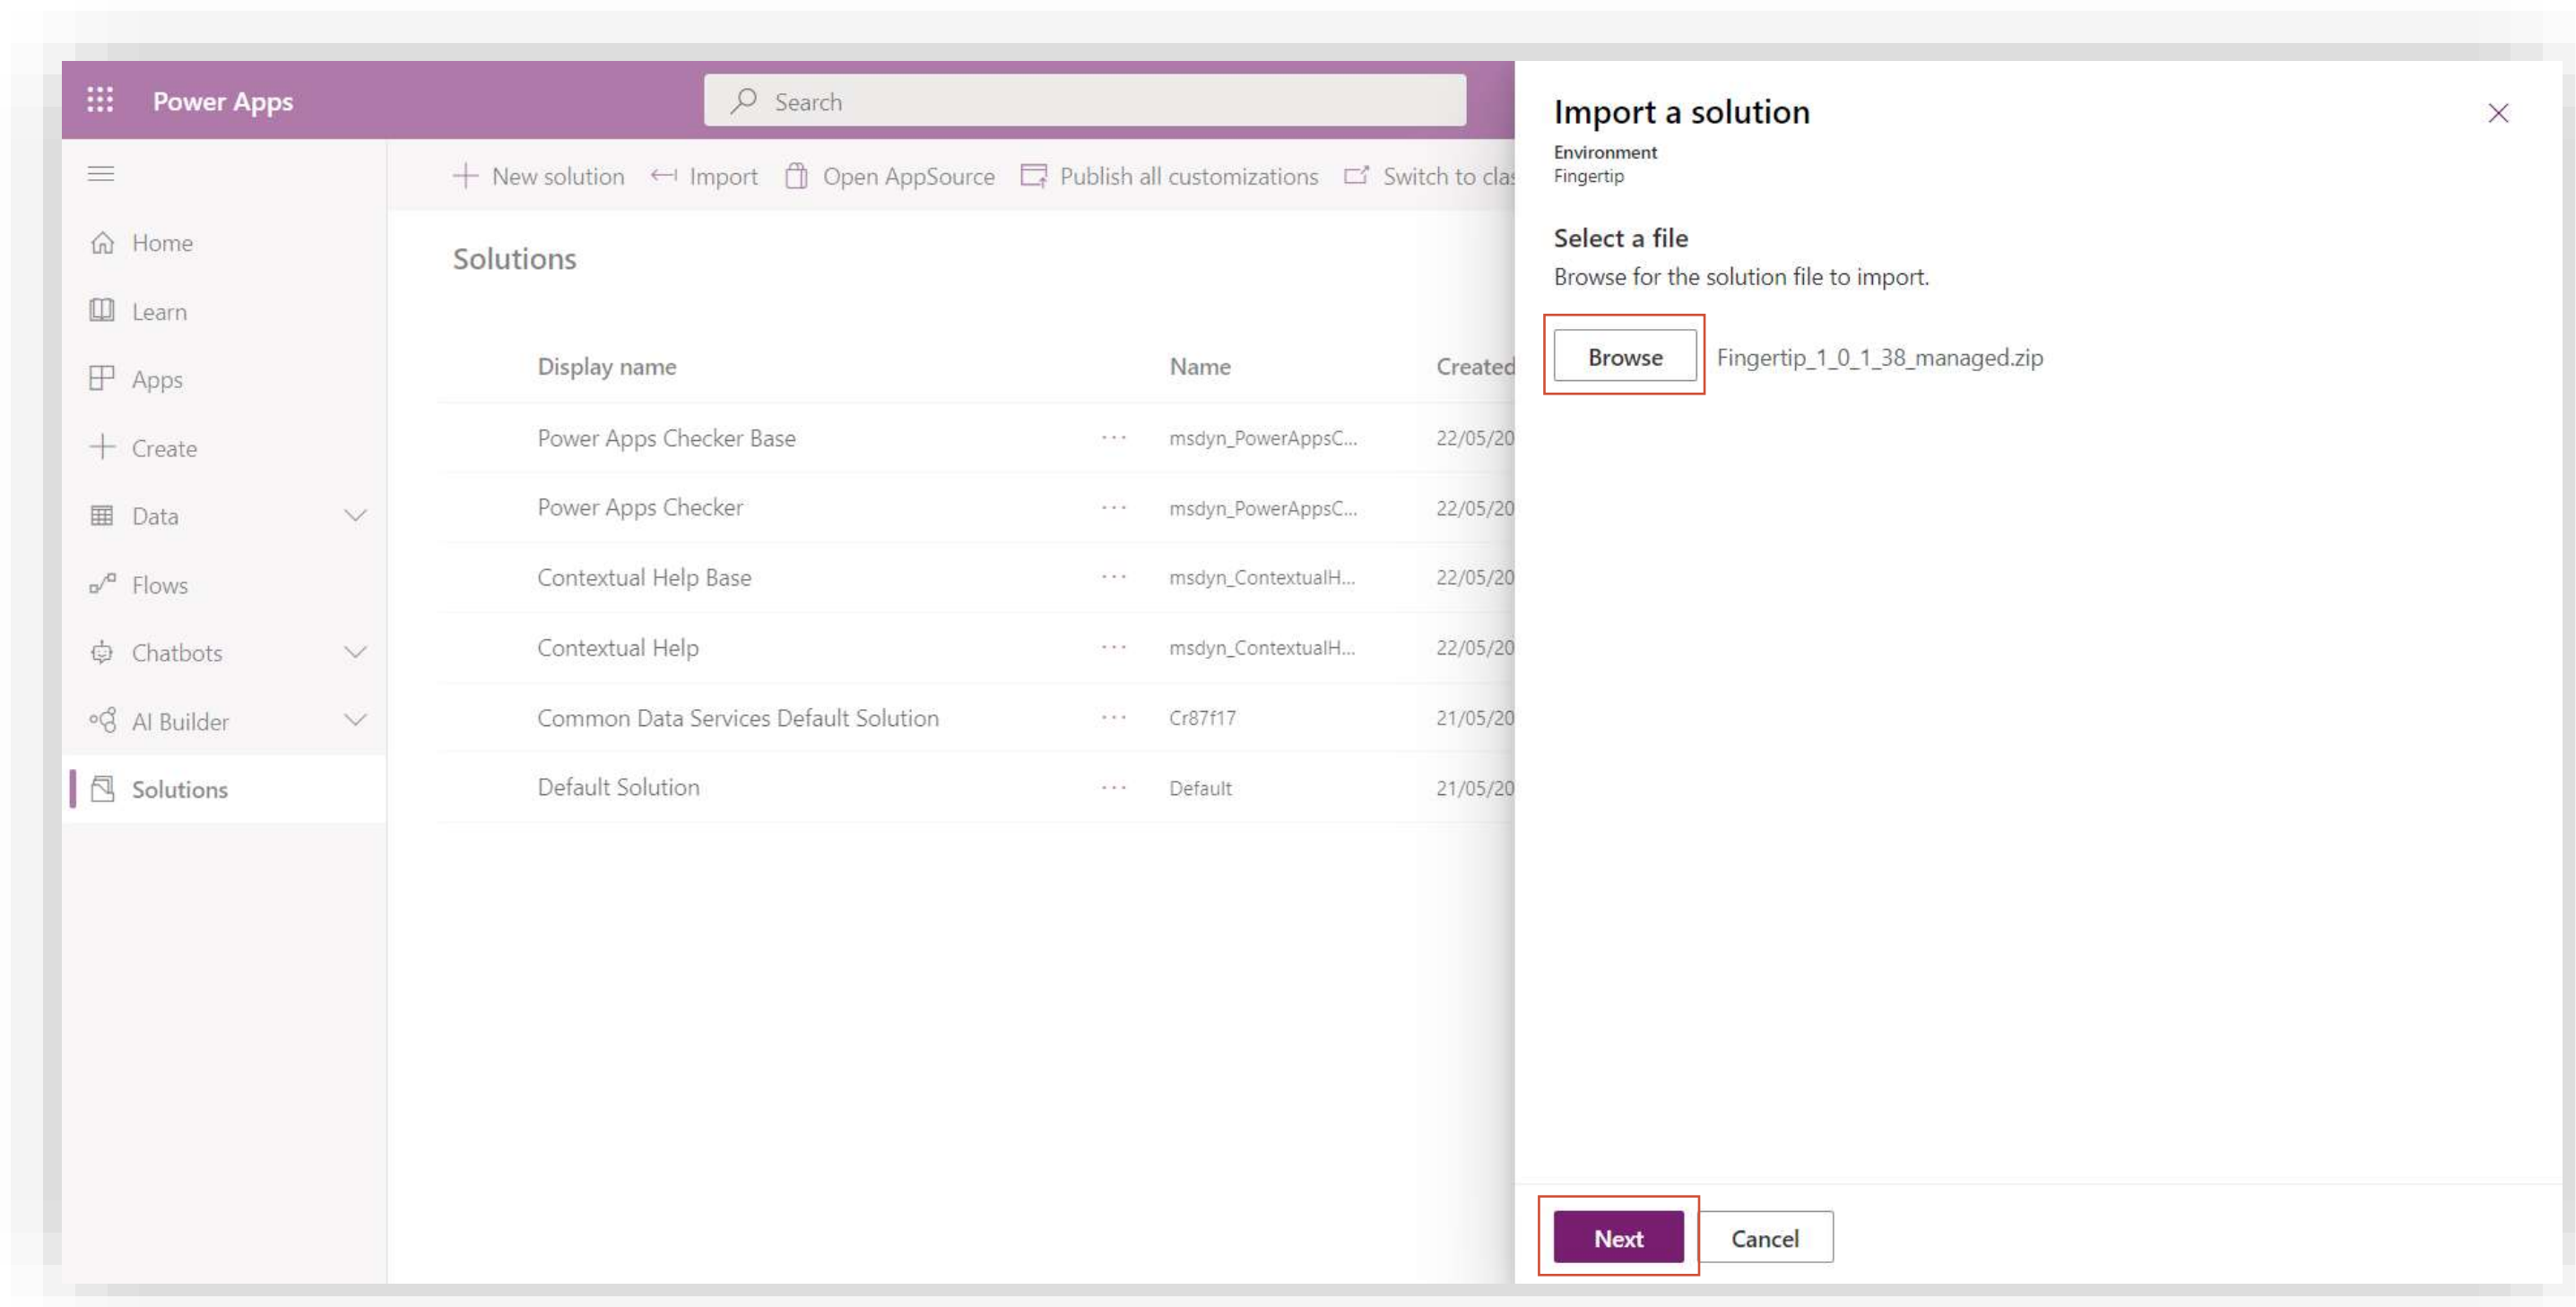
Power Apps

Search

New solution Import Open AppSource Publish all customizations Switch to clas

Home
Learn
Apps
Create
Data
Flows
Chatbots
AI Builder
Solutions

Solutions

| Display name | | Name | Created |
|---|---|---|---|
| Power Apps Checker Base | ··· | msdyn_PowerAppsC... | 22/05/20 |
| Power Apps Checker | ··· | msdyn_PowerAppsC... | 22/05/20 |
| Contextual Help Base | ··· | msdyn_ContextualH... | 22/05/20 |
| Contextual Help | ··· | msdyn_ContextualH... | 22/05/20 |
| Common Data Services Default Solution | ··· | Cr87f17 | 21/05/20 |
| Default Solution | ··· | Default | 21/05/20 |

Import a solution
Environment
Fingertip

Select a file
Browse for the solution file to import.

Browse Fingertip_1_0_1_38_managed.zip

Next Cancel